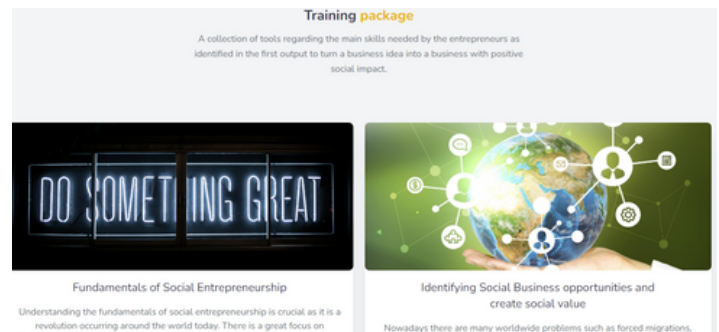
Training package

A collection of tools regarding the main skills needed by the entrepreneurs as identified in the first output to turn a business idea into a business with positive social impact.

DO SOMETHING GREAT

Fundamentals of Social Entrepreneurship

Understanding the fundamentals of social entrepreneurship is crucial as it is a revolution occurring around the world today. There is a great focus on

Identifying Social Business opportunities and create social value

Nowadays there are many worldwide problems such as forced migrations,